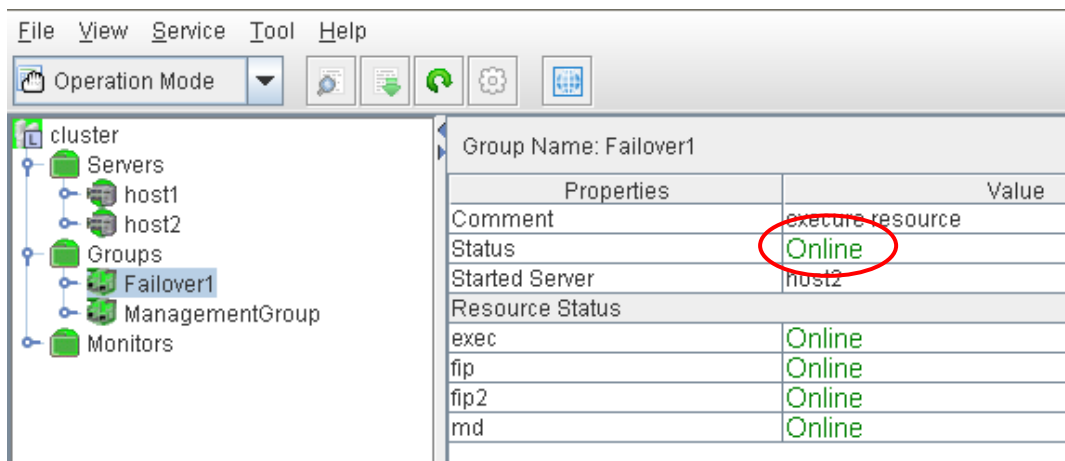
File View Service Tool Help

Operation Mode

cluster
Servers
host1
host2
Groups
Failover1
ManagementGroup
Monitors

Group Name: Failover1

| Properties | Value |
|---|---|
| Comment | execute resource |
| Status | Online |
| Started Server | host2 |
| Resource Status | |
| exec | Online |
| fip | Online |
| fip2 | Online |
| md | Online |